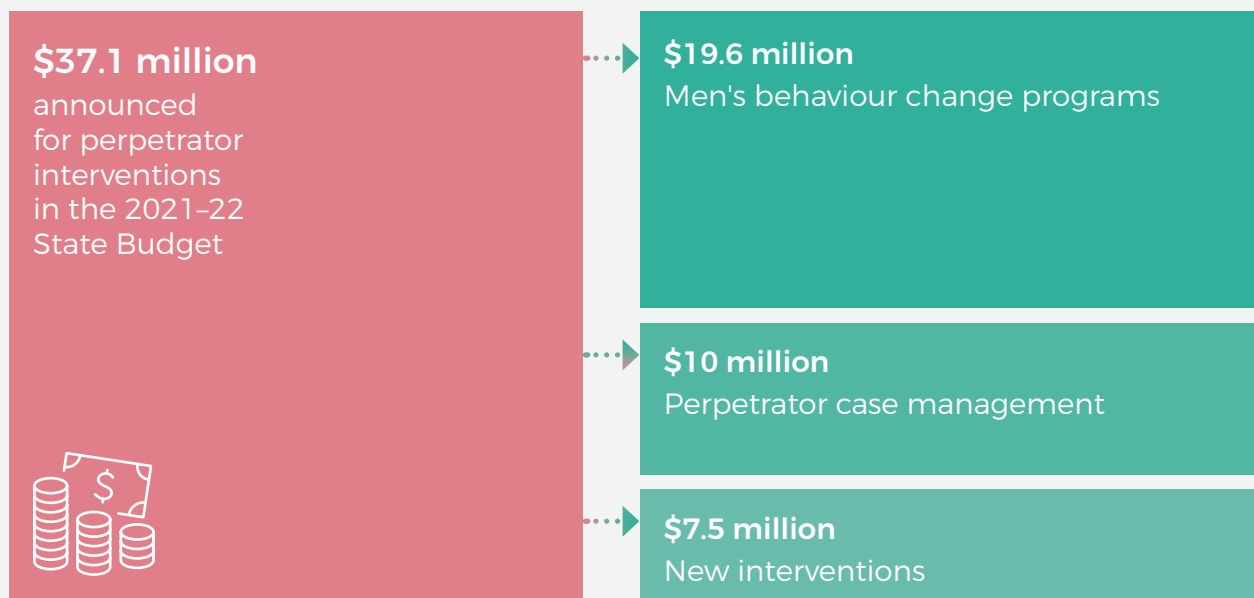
$37.1 million
announced for perpetrator interventions in the 2021–22 State Budget

$

$19.6 million
Men's behaviour change programs

$10 million
Perpetrator case management

$7.5 million
New interventions